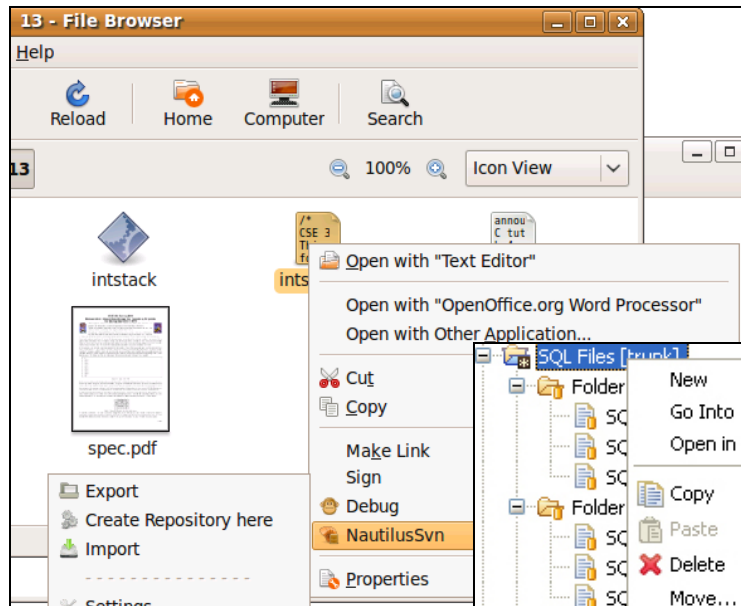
13 - File Browser

Help

Reload Home Computer Search

13

100% Icon View

intstack

/* CSE 3 Thi fo

ints

annou C tut

spec.pdf

Open with "Text Editor"

Open with "OpenOffice.org Word Processor"
Open with Other Application...

Cut
Copy

Make Link
Sign
Debug
NautilusSvn

Properties

Export
Create Repository here
Import

Settings

SQL Files [trunk]
Folder
SQ
SQ
SQ
Folder
SQ
SQ
SQ

New
Go Into
Open in

Copy
Paste
Delete
Move...